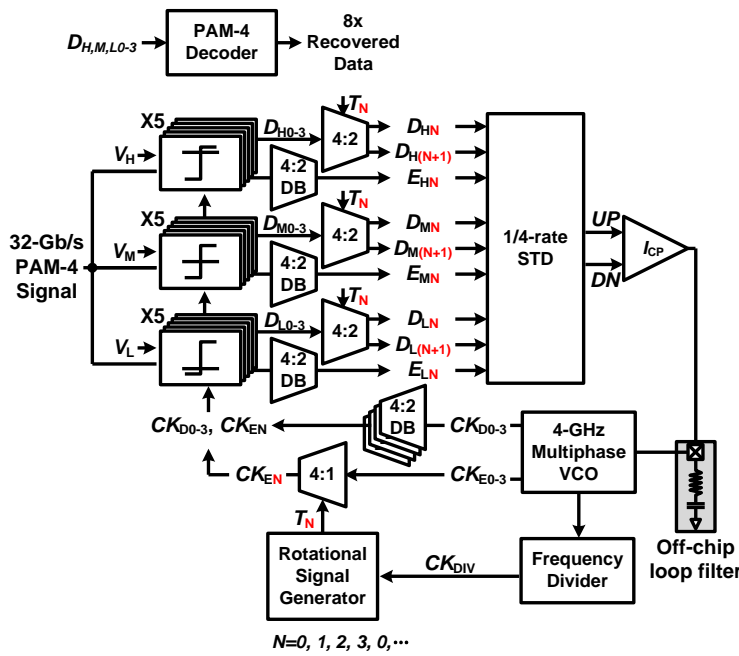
$D_{H,M,L0\text{-}3}$ PAM-4 Decoder 8x Recovered Data

X5 $V_H$ $D_{H0\text{-}3}$ $T_N$ 4:2 4:2 DB $D_{HN}$ $D_{H(N+1)}$ $E_{HN}$

X5 $V_M$ $D_{M0\text{-}3}$ $T_N$ 4:2 4:2 DB $D_{MN}$ $D_{M(N+1)}$ $E_{MN}$

X5 $V_L$ $D_{L0\text{-}3}$ $T_N$ 4:2 4:2 DB $D_{LN}$ $D_{L(N+1)}$ $E_{LN}$

32-Gb/s PAM-4 Signal

1/4-rate STD

UP DN $I_{CP}$

$CK_{D0\text{-}3}$, $CK_{EN}$ 4:2 DB $CK_{D0\text{-}3}$ 4-GHz Multiphase VCO

$CK_{EN}$ 4:1 $CK_{E0\text{-}3}$

$T_N$

Rotational Signal Generator $CK_{DIV}$ Frequency Divider

Off-chip loop filter

N=0, 1, 2, 3, 0,···